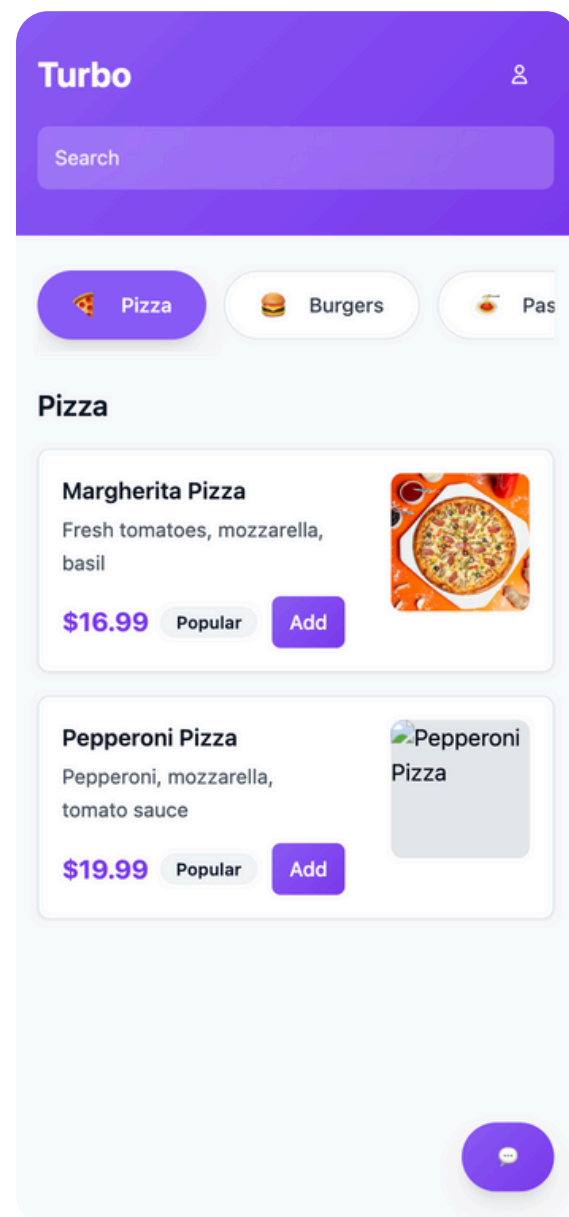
Turbo

Search

🍕 Pizza

🍔 Burgers

Pas

Pizza

Margherita Pizza

Fresh tomatoes, mozzarella, basil

$16.99 Popular Add

Pepperoni Pizza

Pepperoni, mozzarella, tomato sauce

$19.99 Popular Add

Pepperoni Pizza